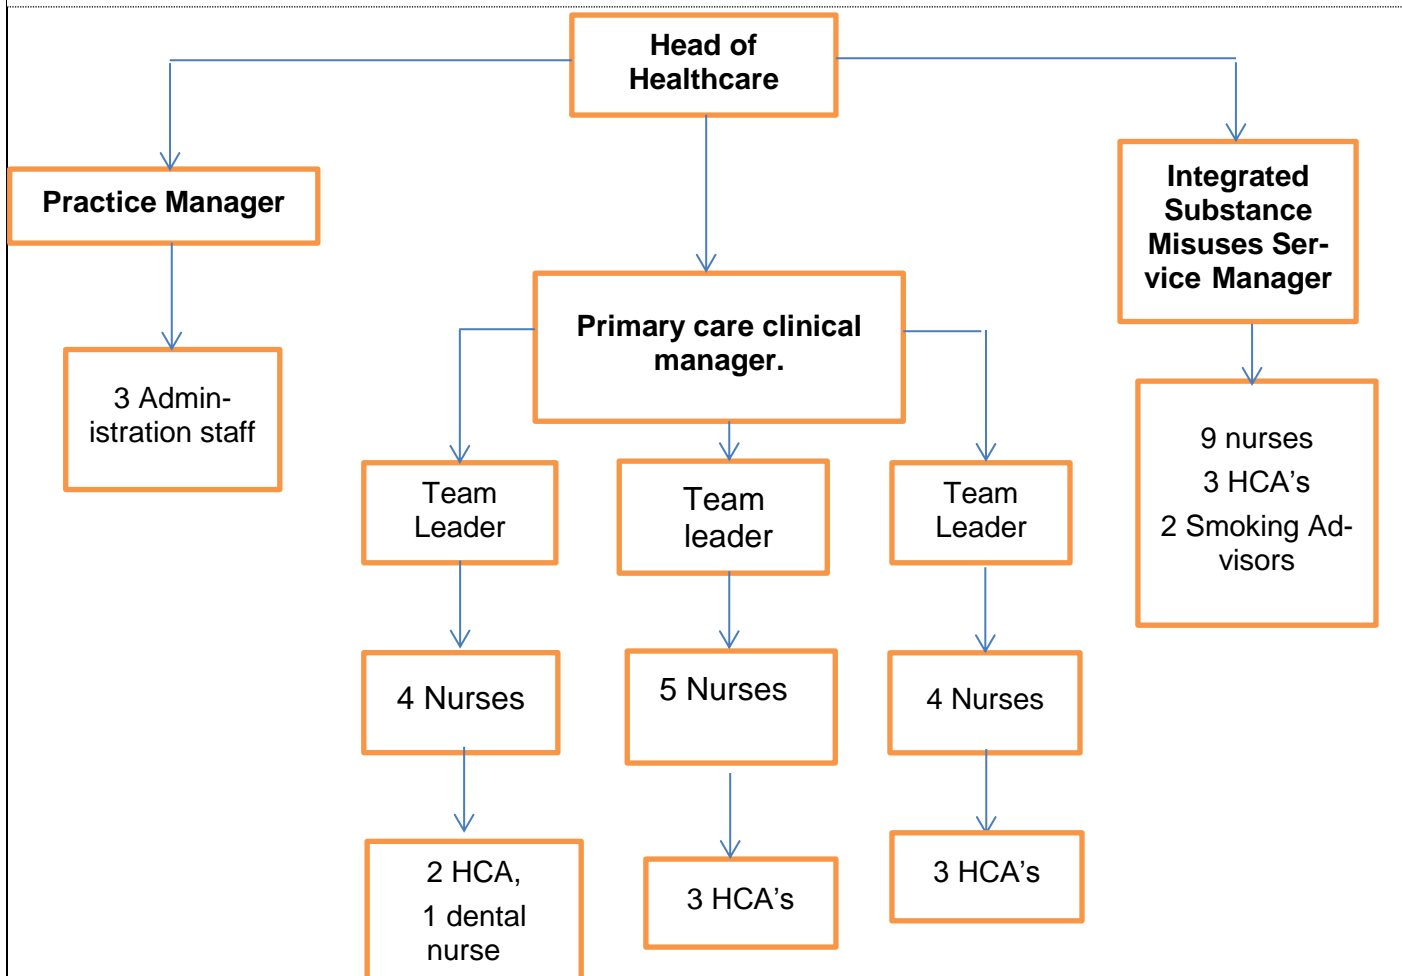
Head of Healthcare

Practice Manager

3 Administration staff

Primary care clinical manager.

Integrated Substance Misuses Service Manager

9 nurses
3 HCA’s
2 Smoking Advisors

Team Leader

Team leader

Team Leader

4 Nurses

5 Nurses

4 Nurses

2 HCA,
1 dental nurse

3 HCA’s

3 HCA’s